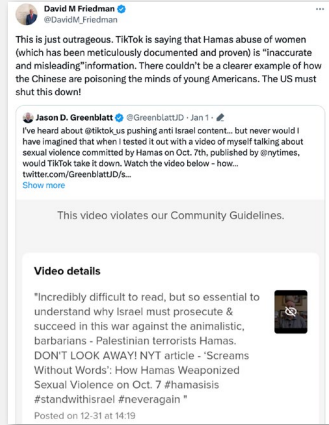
David M Friedman
@DavidM_Friedman

This is just outrageous. TikTok is saying that Hamas abuse of women (which has been meticulously documented and proven) is "inaccurate and misleading"information. There couldn't be a clearer example of how the Chinese are poisoning the minds of young Americans. The US must shut this down!

Jason D. Greenblatt @GreenblattJD · Jan 1

I've heard about @tiktok_us pushing anti Israel content... but never would I have imagined that when I tested it out with a video of myself talking about sexual violence committed by Hamas on Oct. 7th, published by @nytimes, would TikTok take it down. Watch the video below - how... twitter.com/GreenblattJD/s...
Show more

This video violates our Community Guidelines.

Video details

"Incredibly difficult to read, but so essential to understand why Israel must prosecute & succeed in this war against the animalistic, barbarians - Palestinian terrorists Hamas. DON'T LOOK AWAY! NYT article - 'Screams Without Words': How Hamas Weaponized Sexual Violence on Oct. 7 #hamasisis #standwithisrael #neveragain "

Posted on 12-31 at 14:19